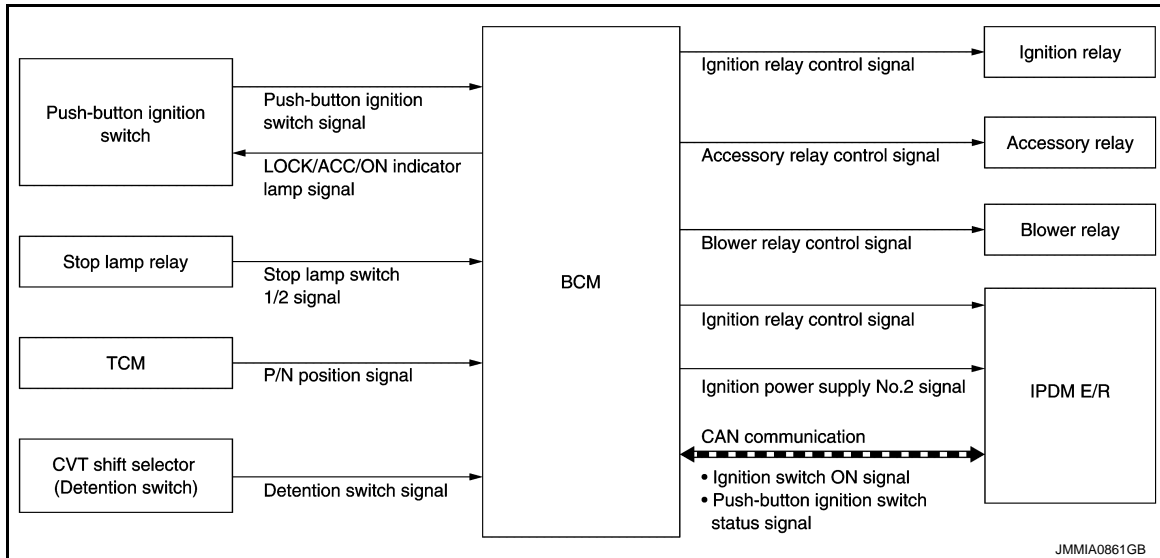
Push-button ignition switch

Push-button ignition switch signal

LOCK/ACC/ON indicator lamp signal

Stop lamp relay

Stop lamp switch 1/2 signal

TCM

P/N position signal

CVT shift selector (Detention switch)

Detention switch signal

BCM

Ignition relay control signal

Ignition relay

Accessory relay control signal

Accessory relay

Blower relay control signal

Blower relay

Ignition relay control signal

Ignition power supply No.2 signal

IPDM E/R

CAN communication

• Ignition switch ON signal
• Push-button ignition switch status signal

JMMIA0861GB